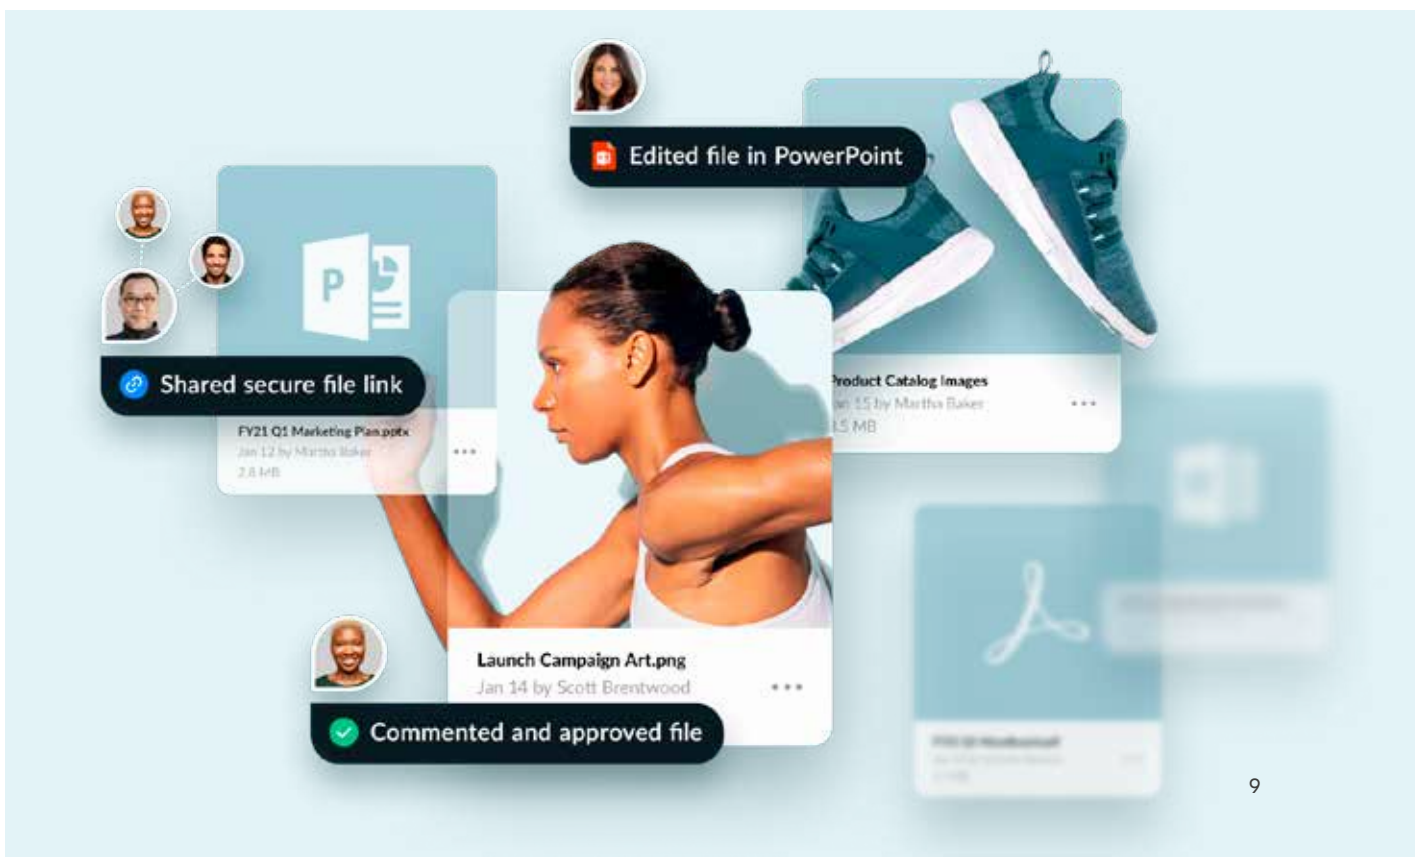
Edited file in PowerPoint

Shared secure file link

FY21 Q1 Marketing Plan.pptx
Jan 12 by Martha Baker
2.8 MB

Product Catalog Images
Jan 15 by Martha Baker
1.5 MB

Launch Campaign Art.png
Jan 14 by Scott Brentwood

Commented and approved file

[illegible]

9